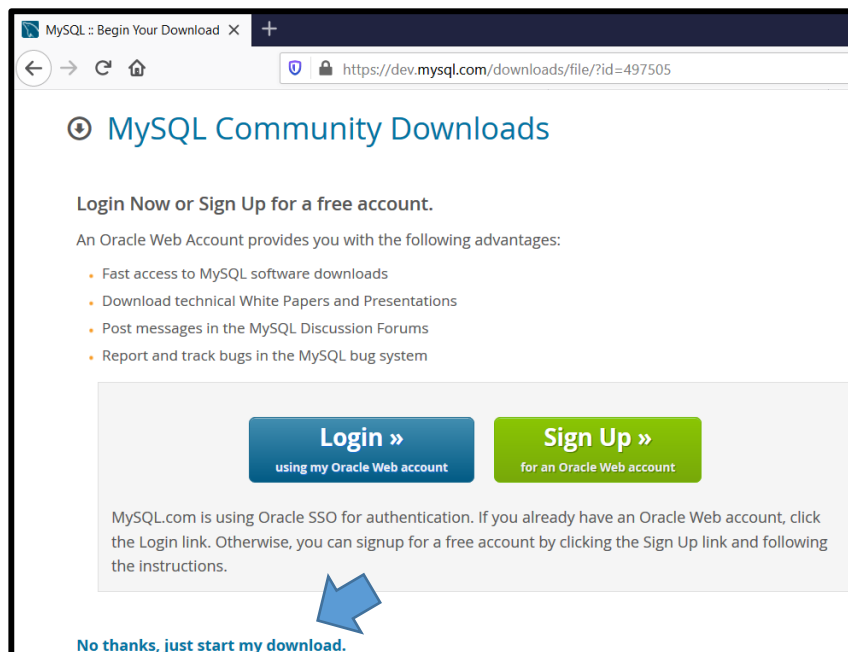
MySQL :: Begin Your Download ×

https://dev.mysql.com/downloads/file/?id=497505

MySQL Community Downloads

Login Now or Sign Up for a free account.

An Oracle Web Account provides you with the following advantages:

- Fast access to MySQL software downloads
- Download technical White Papers and Presentations
- Post messages in the MySQL Discussion Forums
- Report and track bugs in the MySQL bug system

Login »
using my Oracle Web account

Sign Up »
for an Oracle Web account

MySQL.com is using Oracle SSO for authentication. If you already have an Oracle Web account, click the Login link. Otherwise, you can signup for a free account by clicking the Sign Up link and following the instructions.

No thanks, just start my download.